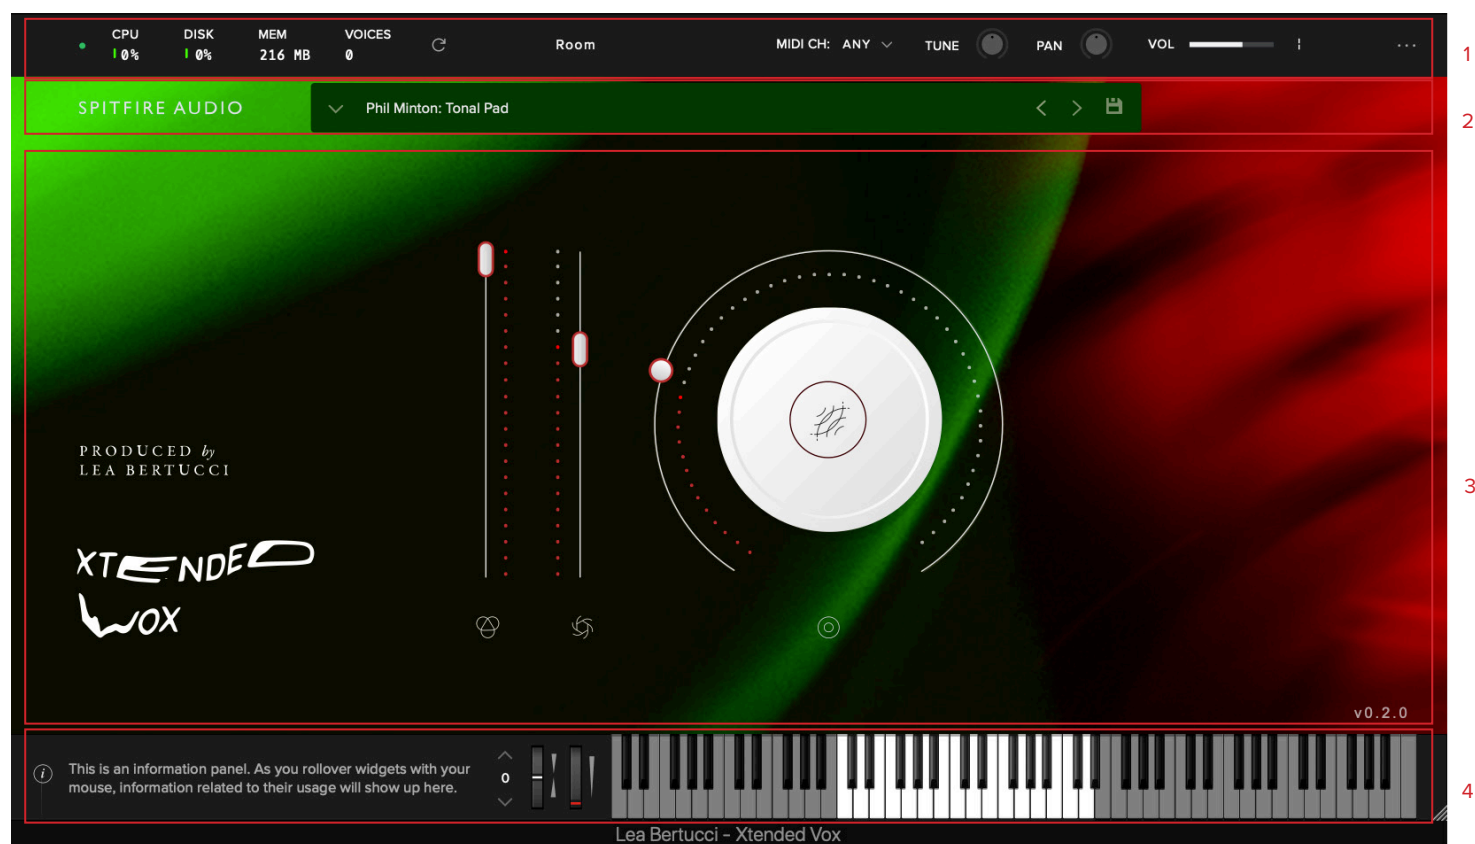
CPU 0% DISK 0% MEM 216 MB VOICES 0 Room MIDI CH: ANY TUNE PAN VOL

1

SPITFIRE AUDIO Phil Minton: Tonal Pad

2

PRODUCED by LEA BERTUCCI

XTENDED VOX

v0.2.0

3

This is an information panel. As you rollover widgets with your mouse, information related to their usage will show up here.

0

4

Lea Bertucci - Xtended Vox